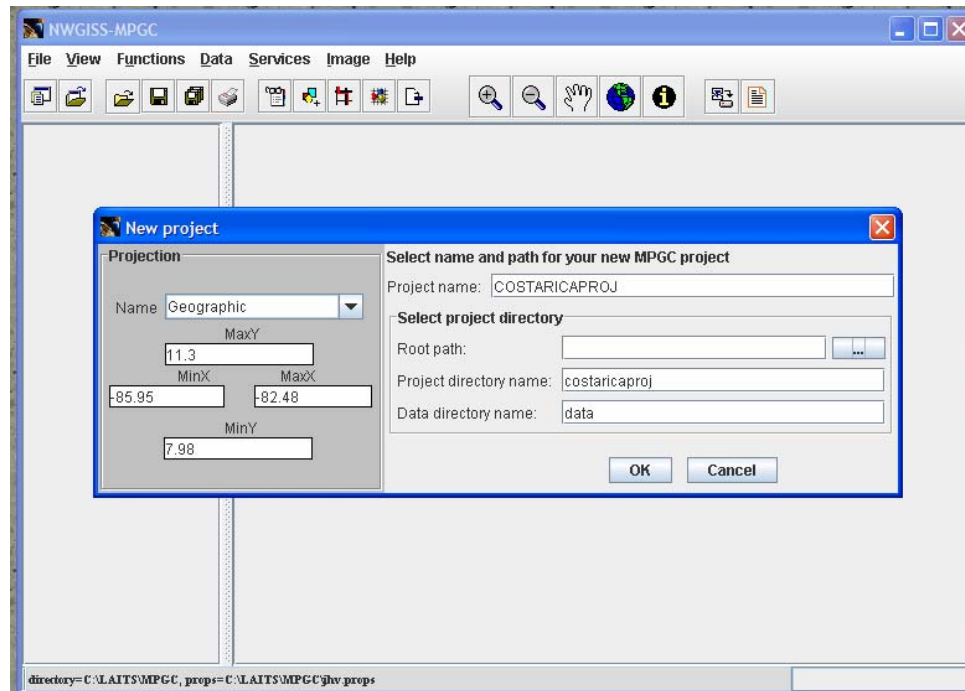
NWGISS-MPGC

File View Functions Data Services Image Help

New project

Projection

Name Geographic

MaxY

11.3

MinX

MaxX

-85.95

-82.48

MinY

7.98

Select name and path for your new MPGC project

Project name: COSTARICAPROJ

Select project directory

Root path:

...

Project directory name: costaricaproj

Data directory name: data

OK

Cancel

directory=C:\LAITS\MPGC, props=C:\LAITS\MPGC\jhv.props